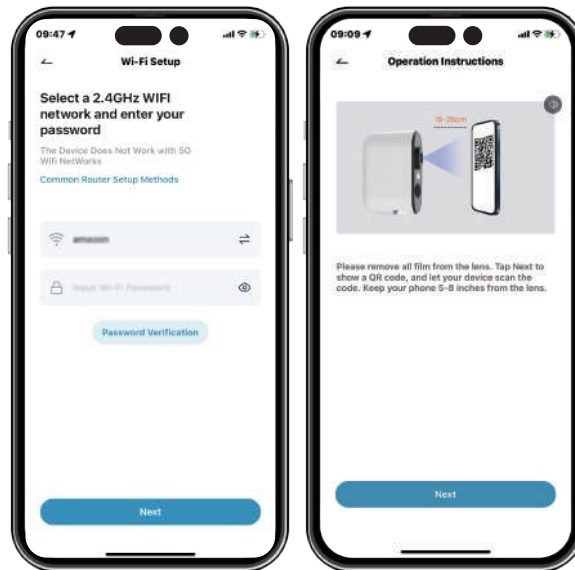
09:47

Wi-Fi Setup

Select a 2.4GHz WIFI network and enter your password

The Device Does Not Work with 5G Wifi NetWorks

Common Router Setup Methods

amazon

Input Wi-Fi Password

Password Verification

Next

09:09

Operation Instructions

15-20cm

Please remove all film from the lens. Tap Next to show a QR code, and let your device scan the code. Keep your phone 5-8 inches from the lens.

Next